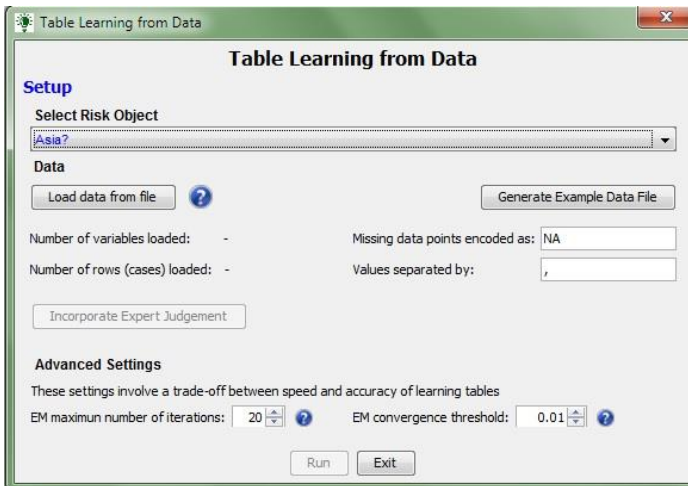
Table Learning from Data

Table Learning from Data

Setup

Select Risk Object

Asia?

Data

Load data from file

Generate Example Data File

Number of variables loaded: -

Missing data points encoded as: NA

Number of rows (cases) loaded: -

Values separated by: ,

Incorporate Expert Judgement

Advanced Settings

These settings involve a trade-off between speed and accuracy of learning tables

EM maximun number of iterations: 20

EM convergence threshold: 0.01

Run

Exit